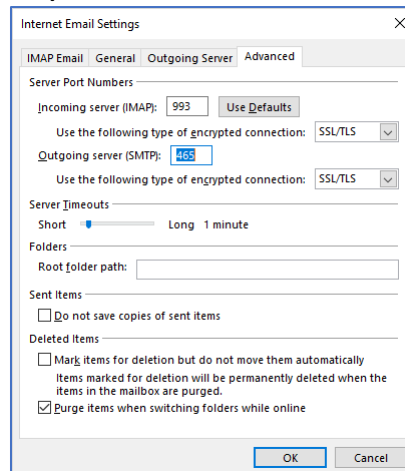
Internet Email Settings

X

IMAP Email | General | Outgoing Server | Advanced

Server Port Numbers

Incoming server (IMAP): 993 Use Defaults

Use the following type of encrypted connection: SSL/TLS

Outgoing server (SMTP): 465

Use the following type of encrypted connection: SSL/TLS

Server Timeouts

Short Long 1 minute

Folders

Root folder path:

Sent Items

Do not save copies of sent items

Deleted Items

Mark items for deletion but do not move them automatically

Items marked for deletion will be permanently deleted when the items in the mailbox are purged.

Purge items when switching folders while online

OK Cancel